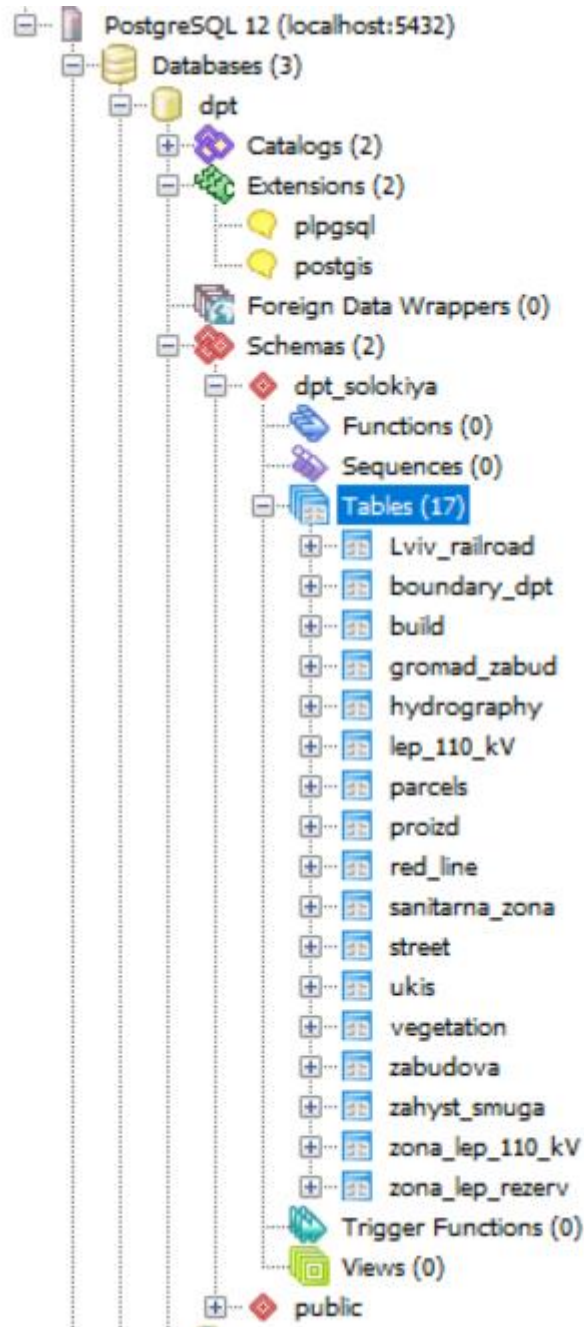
PostgreSQL 12 (localhost:5432)
Databases (3)
dpt
Catalogs (2)
Extensions (2)
plpgsql
postgis
Foreign Data Wrappers (0)
Schemas (2)
dpt_solokiya
Functions (0)
Sequences (0)
Tables (17)
Lviv_railroad
boundary_dpt
build
gromad_zabud
hydrography
lep_110_kV
parcels
proizd
red_line
sanitarna_zona
street
ukis
vegetation
zabudova
zahyst_smuga
zona_lep_110_kV
zona_lep_rezerv
Trigger Functions (0)
Views (0)
public